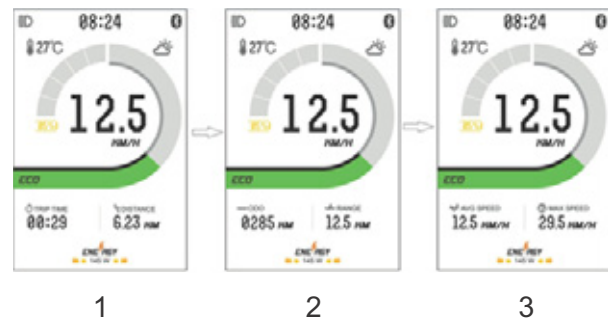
08:24
27℃
12.5
KM/H
ECO
TRIP TIME
00:29
DISTANCE
6.23 KM
ENERGY
145 W

08:24
27℃
12.5
KM/H
ECO
ODO
0285 KM
RANGE
12.5 KM
ENERGY
145 W

08:24
27℃
12.5
KM/H
ECO
AVG SPEED
12.5 KM/H
MAX SPEED
29.5 KM/H
ENERGY
145 W

1
2
3